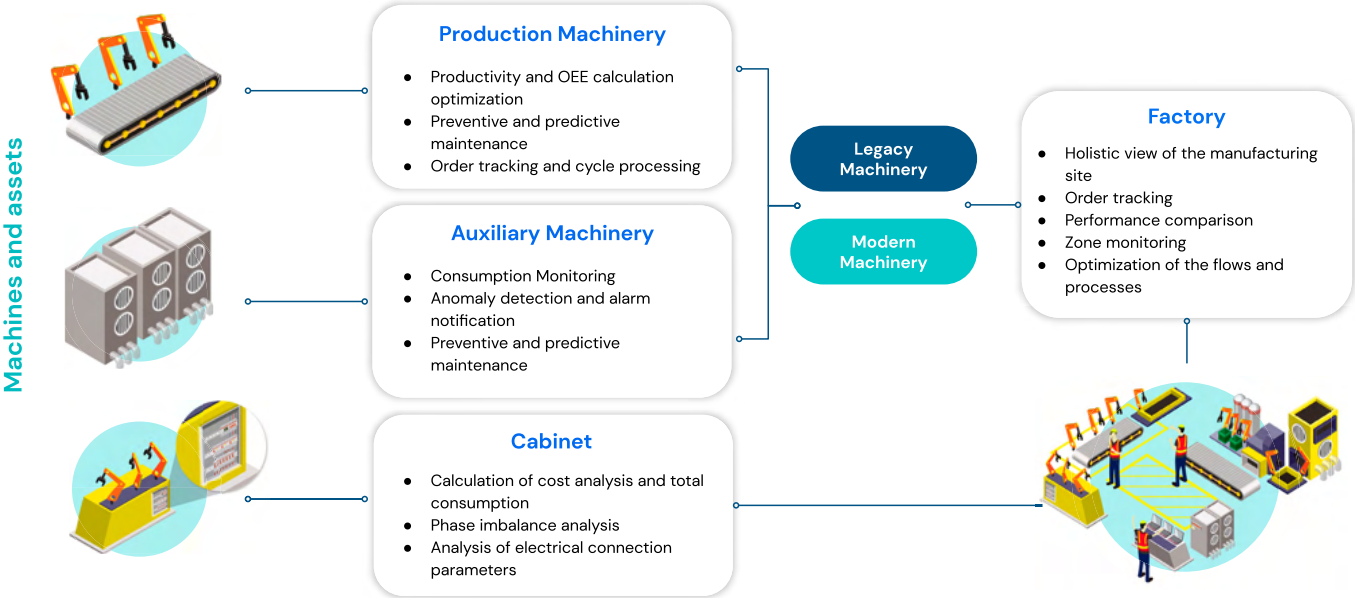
Machines and assets

Production Machinery

- Productivity and OEE calculation optimization
- Preventive and predictive maintenance
- Order tracking and cycle processing

Auxiliary Machinery

- Consumption Monitoring
- Anomaly detection and alarm notification
- Preventive and predictive maintenance

Cabinet

- Calculation of cost analysis and total consumption
- Phase imbalance analysis
- Analysis of electrical connection parameters

Legacy Machinery

Modern Machinery

Factory

- Holistic view of the manufacturing site
- Order tracking
- Performance comparison
- Zone monitoring
- Optimization of the flows and processes